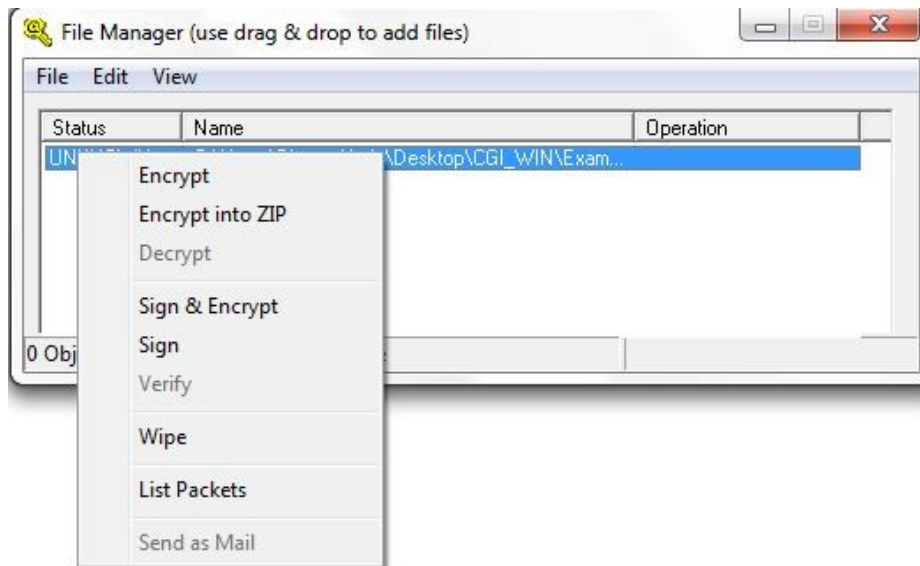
File Manager (use drag & drop to add files)

File Edit View

| Status | Name | Operation |
|---|---|---|
| UN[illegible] | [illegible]\Desktop\CGI_WIN\Exam... | |

0 Obj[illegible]

Encrypt
Encrypt into ZIP
Decrypt
Sign & Encrypt
Sign
Verify
Wipe
List Packets
Send as Mail